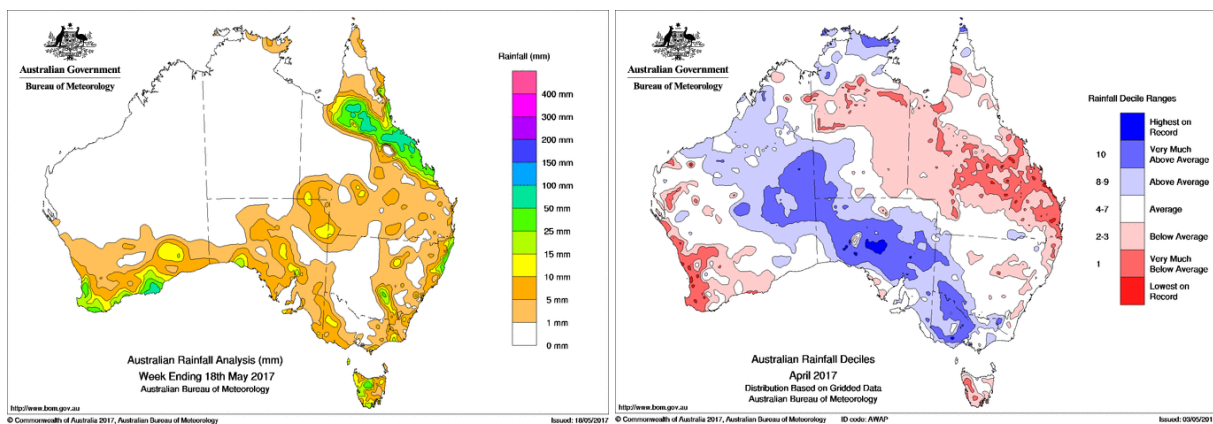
Australian Government
Bureau of Meteorology

Rainfall (mm)
400 mm
300 mm
200 mm
150 mm
100 mm
50 mm
25 mm
15 mm
10 mm
5 mm
1 mm
0 mm

Australian Rainfall Analysis (mm)
Week Ending 18th May 2017
Australian Bureau of Meteorology

http://www.bom.gov.au
© Commonwealth of Australia 2017, Australian Bureau of Meteorology
Issued: 18/05/2017

Australian Government
Bureau of Meteorology

Rainfall Decile Ranges
Highest on Record
10 Very Much Above Average
8-9 Above Average
4-7 Average
2-3 Below Average
1 Very Much Below Average
Lowest on Record

Australian Rainfall Deciles
April 2017
Distribution Based on Gridded Data
Australian Bureau of Meteorology

http://www.bom.gov.au
© Commonwealth of Australia 2017, Australian Bureau of Meteorology
ID code: AWAP
Issued: 03/05/201